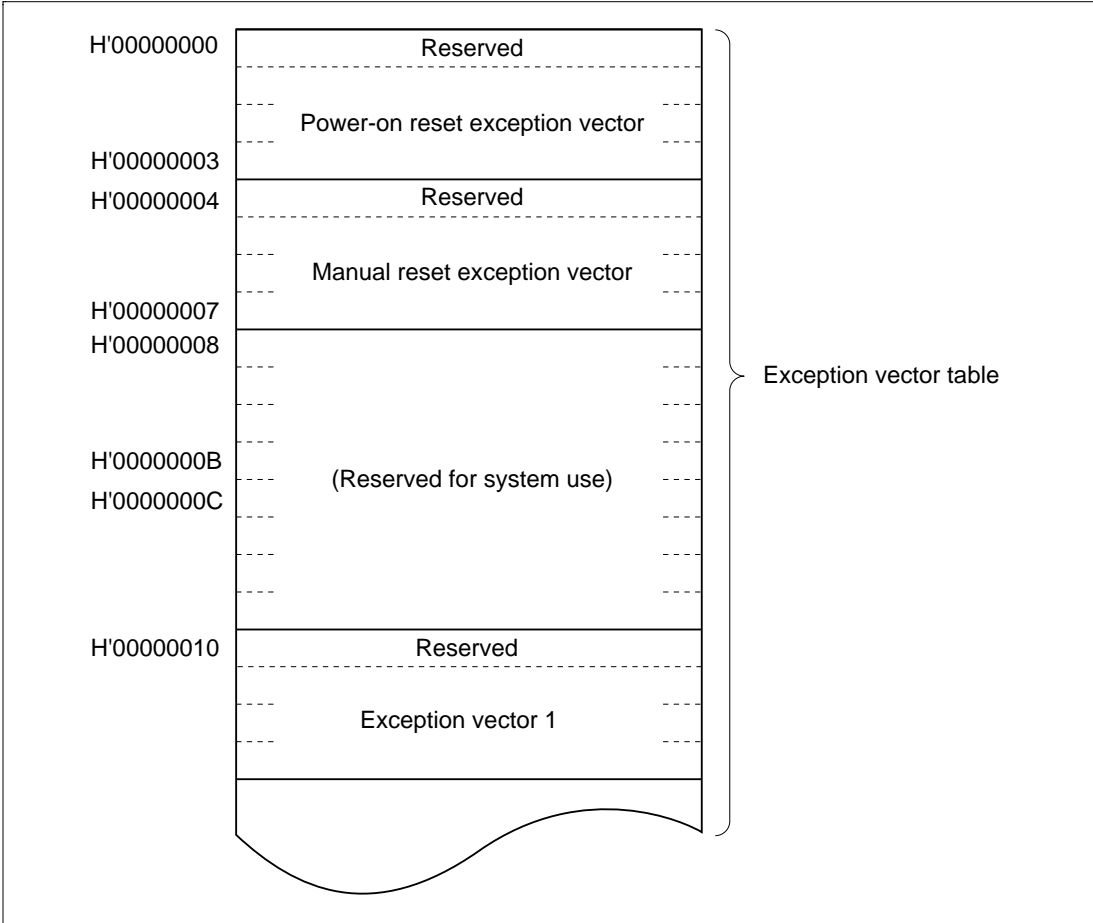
H'00000000
Reserved
Power-on reset exception vector
H'00000003
H'00000004
Reserved
Manual reset exception vector
H'00000007
H'00000008
H'0000000B
H'0000000C
(Reserved for system use)
H'00000010
Reserved
Exception vector 1

Exception vector table